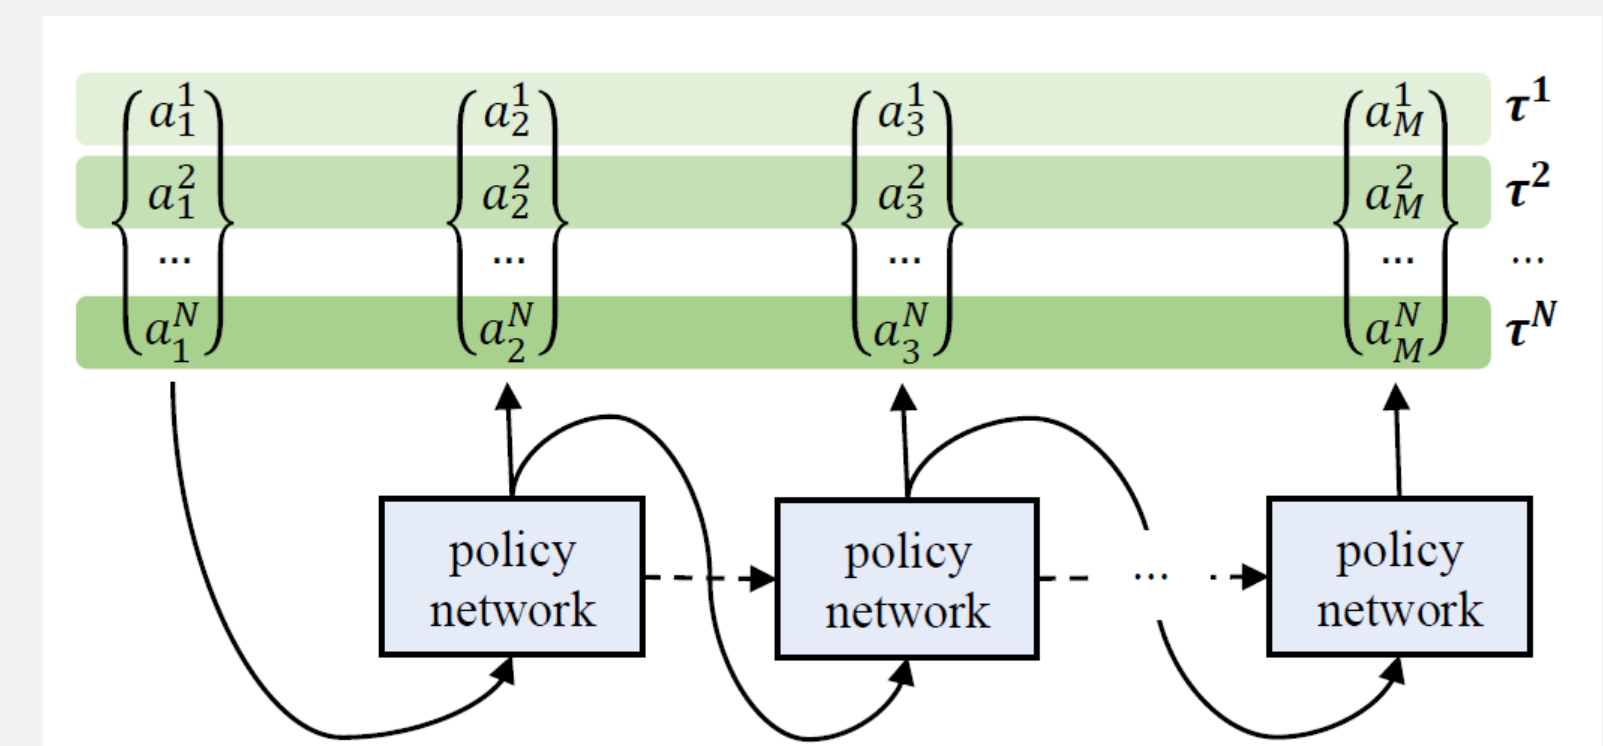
$\begin{Bmatrix} a_1^1 \\ a_1^2 \\ \cdots \\ a_1^N \end{Bmatrix}$ $\begin{Bmatrix} a_2^1 \\ a_2^2 \\ \cdots \\ a_2^N \end{Bmatrix}$ $\begin{Bmatrix} a_3^1 \\ a_3^2 \\ \cdots \\ a_3^N \end{Bmatrix}$ $\begin{Bmatrix} a_M^1 \\ a_M^2 \\ \cdots \\ a_M^N \end{Bmatrix}$ $\tau^1$ $\tau^2$ ... $\tau^N$

policy network

policy network

...

policy network